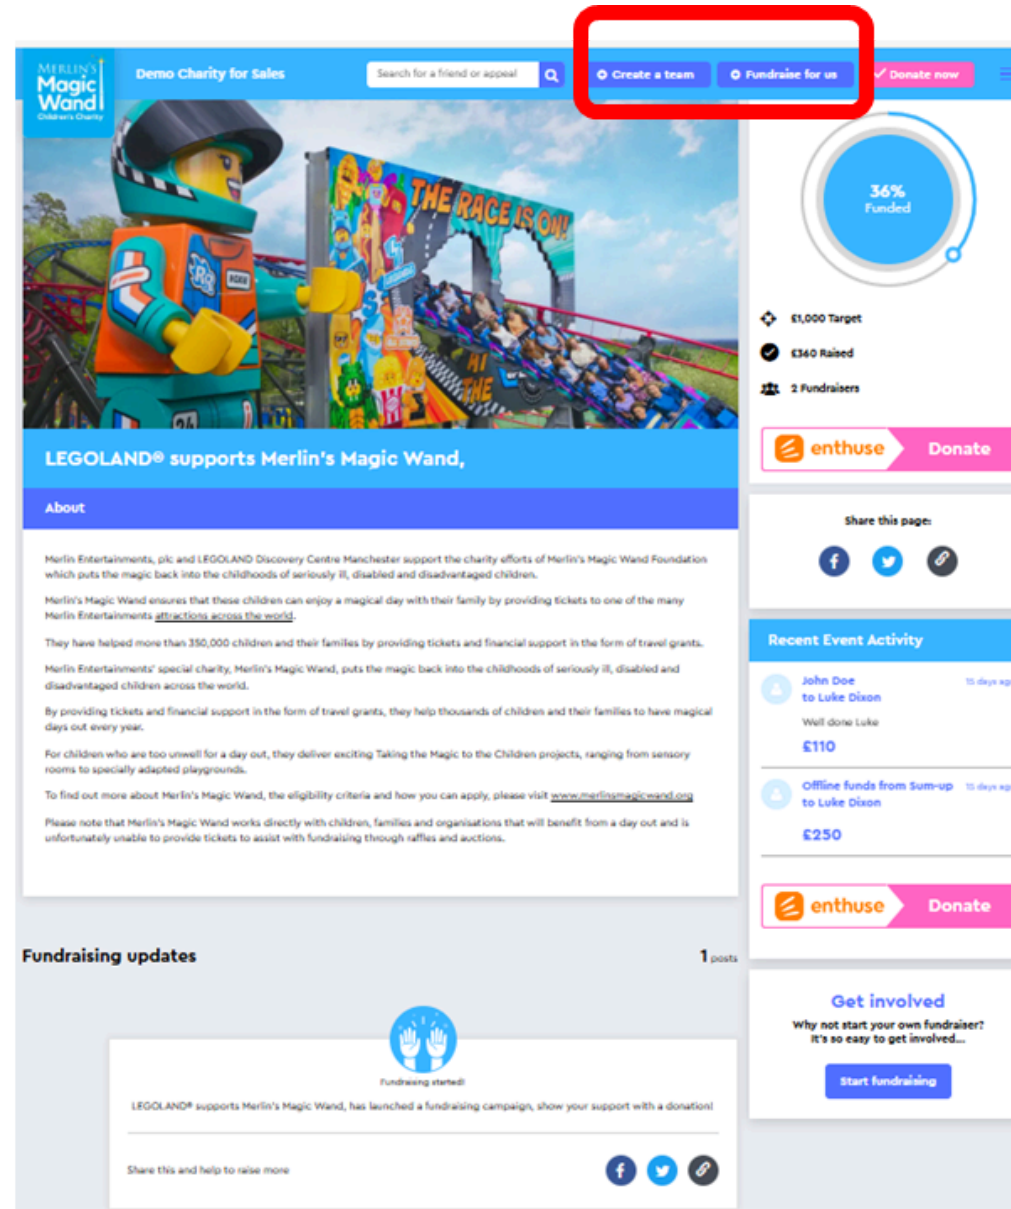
MERLIN'S Magic Wand Children's Charity

Demo Charity for Sales

Search for a friend or appeal

Create a team

Fundraise for us

Donate now

THE RACE IS ON!

36% Funded

£1,000 Target

£360 Raised

2 Fundraisers

enthuse Donate

LEGOLAND® supports Merlin's Magic Wand,

About

Merlin Entertainments, plc and LEGOLAND Discovery Centre Manchester support the charity efforts of Merlin's Magic Wand Foundation which puts the magic back into the childhoods of seriously ill, disabled and disadvantaged children.

Merlin's Magic Wand ensures that these children can enjoy a magical day with their family by providing tickets to one of the many Merlin Entertainments attractions across the world.

They have helped more than 350,000 children and their families by providing tickets and financial support in the form of travel grants.

Merlin Entertainments' special charity, Merlin's Magic Wand, puts the magic back into the childhoods of seriously ill, disabled and disadvantaged children across the world.

By providing tickets and financial support in the form of travel grants, they help thousands of children and their families to have magical days out every year.

For children who are too unwell for a day out, they deliver exciting Taking the Magic to the Children projects, ranging from sensory rooms to specially adapted playgrounds.

To find out more about Merlin's Magic Wand, the eligibility criteria and how you can apply, please visit www.merlinsmagicwand.org

Please note that Merlin's Magic Wand works directly with children, families and organisations that will benefit from a day out and is unfortunately unable to provide tickets to assist with fundraising through raffles and auctions.

Share this page:

Recent Event Activity

John Doe to Luke Dixon 15 days ag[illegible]

Well done Luke

£110

Offline funds from Sum-up to Luke Dixon 15 days ag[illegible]

£250

enthuse Donate

Fundraising updates

1 posts

Fundraising started!

LEGOLAND® supports Merlin's Magic Wand, has launched a fundraising campaign, show your support with a donation!

Share this and help to raise more

Get involved

Why not start your own fundraiser? It's so easy to get involved...

Start fundraising